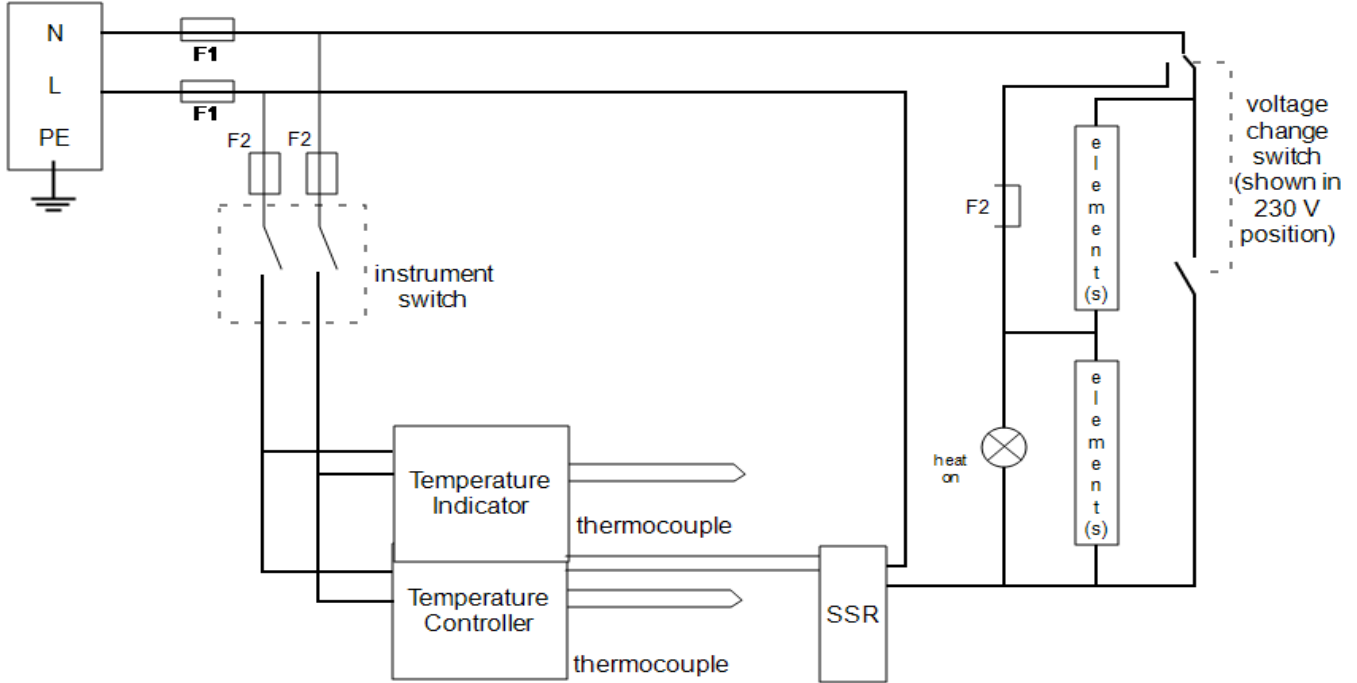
N
L
PE

F1
F1

F2 F2

instrument switch

Temperature Indicator

thermocouple

Temperature Controller

thermocouple

SSR

F2

heat on

element(s)

element(s)

voltage change switch (shown in 230 V position)